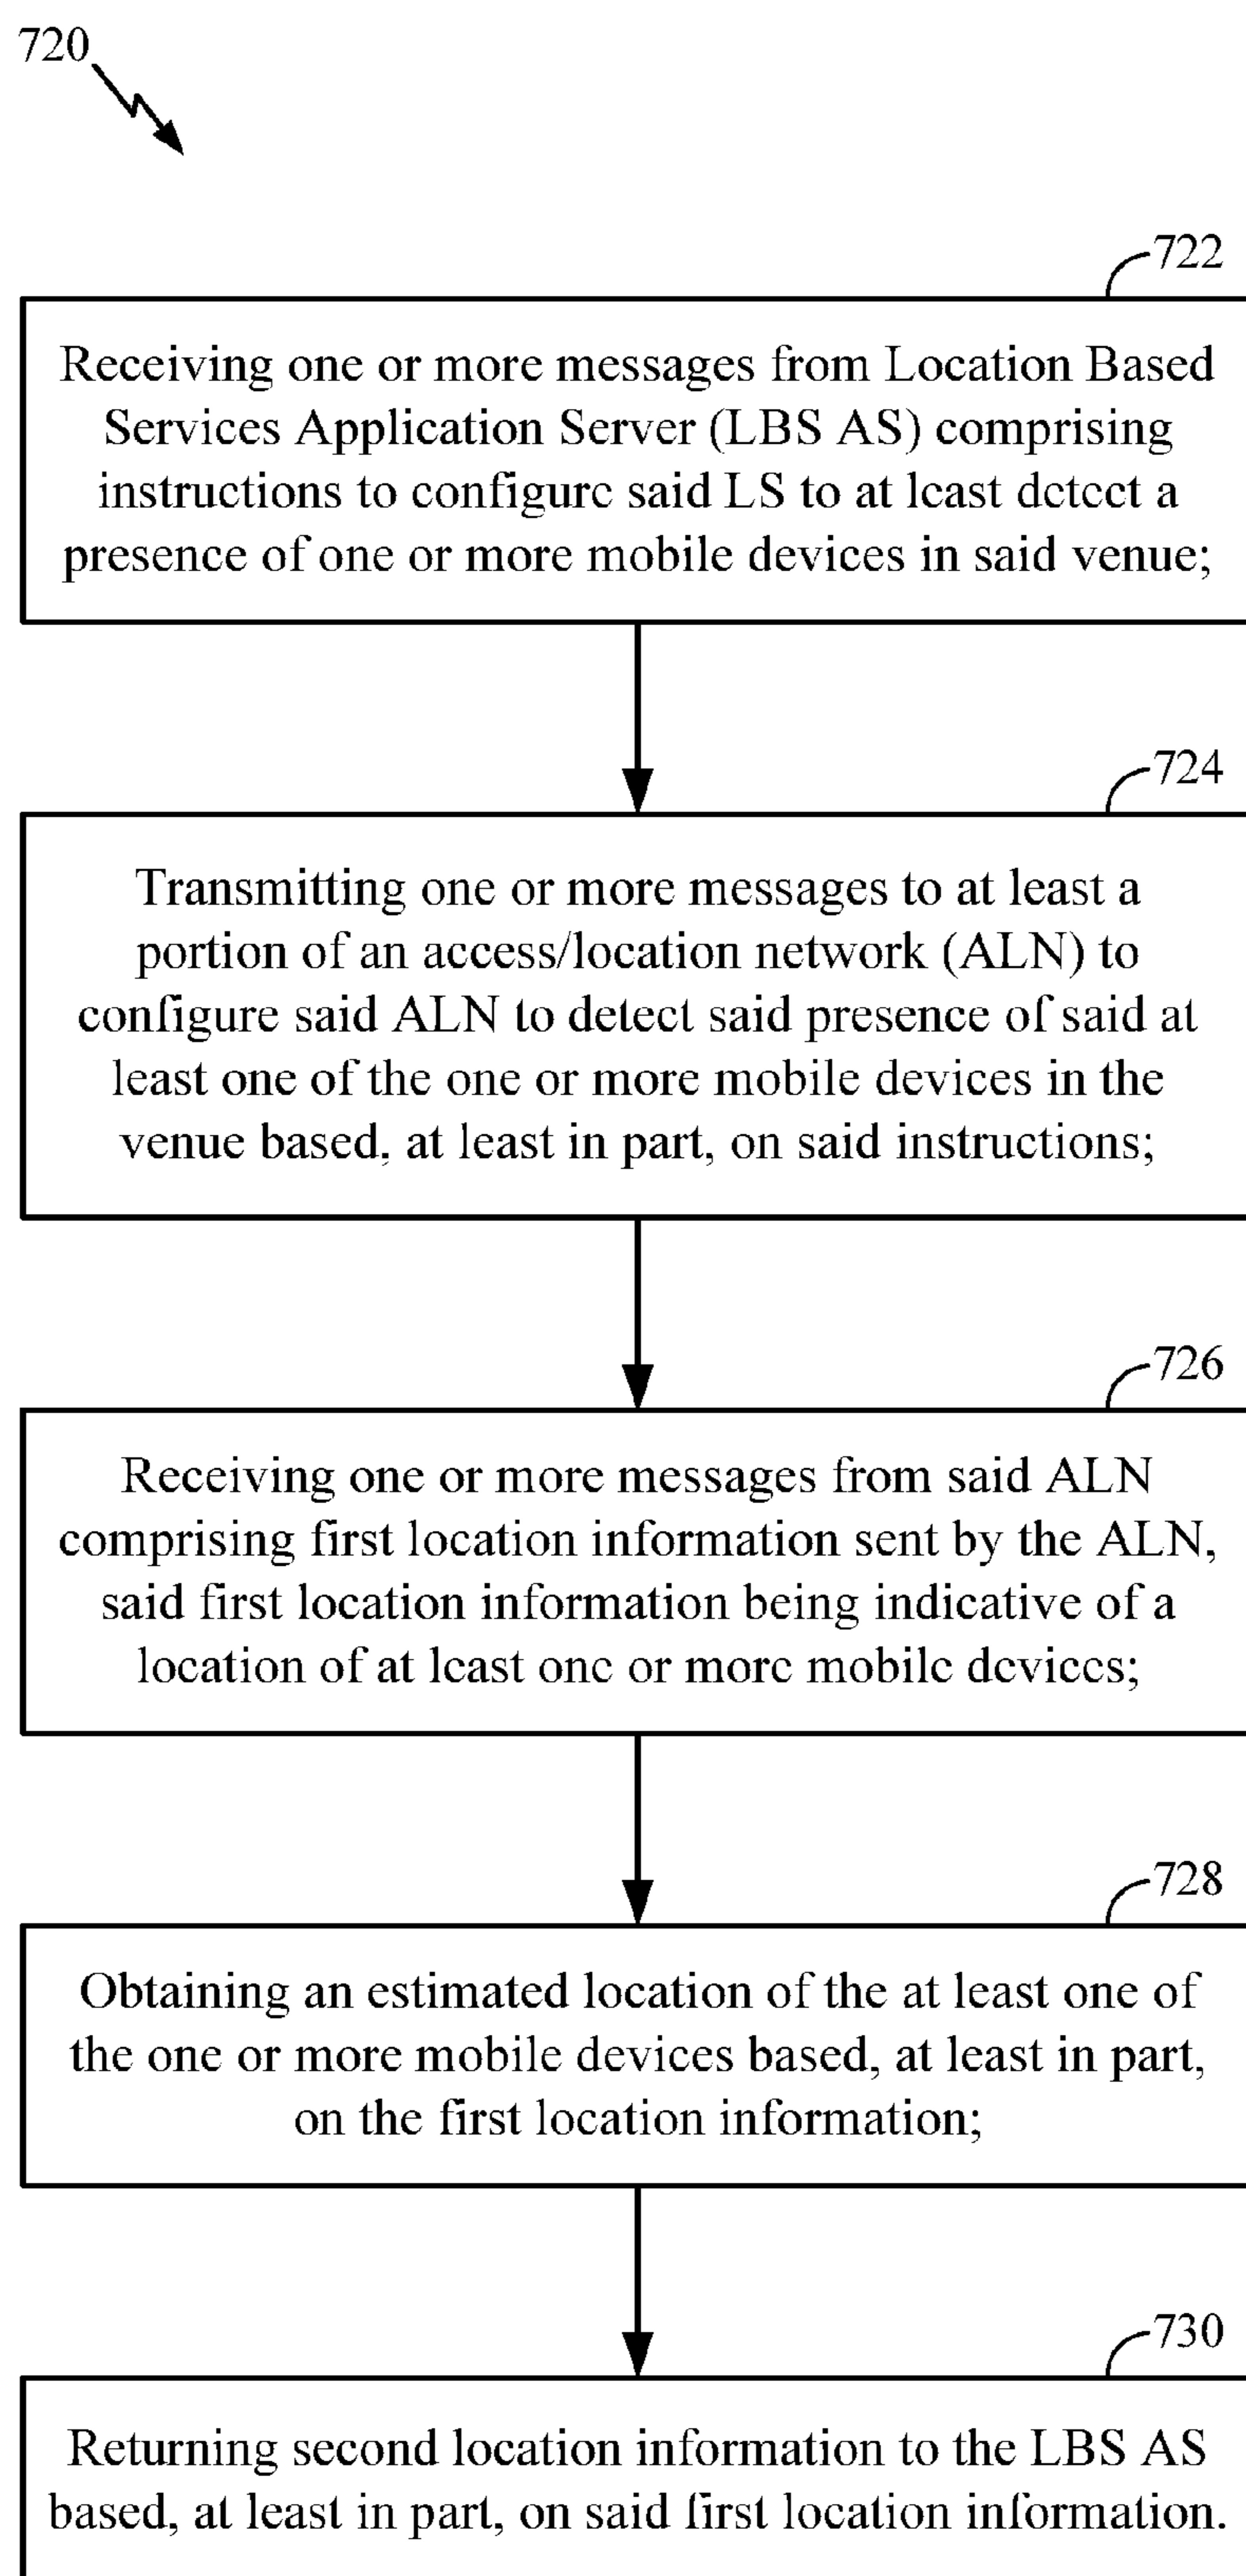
720

722

Receiving one or more messages from Location Based Services Application Server (LBS AS) comprising instructions to configure said LS to at least detect a presence of one or more mobile devices in said venue;

724

Transmitting one or more messages to at least a portion of an access/location network (ALN) to configure said ALN to detect said presence of said at least one of the one or more mobile devices in the venue based, at least in part, on said instructions;

726

Receiving one or more messages from said ALN comprising first location information sent by the ALN, said first location information being indicative of a location of at least one or more mobile devices;

728

Obtaining an estimated location of the at least one of the one or more mobile devices based, at least in part, on the first location information;

730

Returning second location information to the LBS AS based, at least in part, on said first location information.